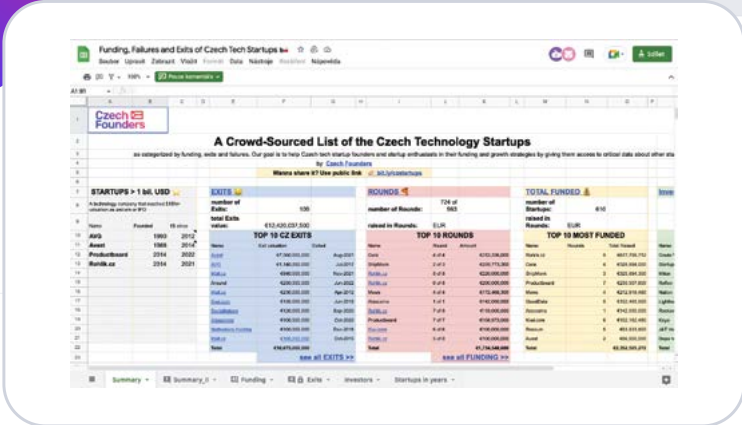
Funding, Failures and Exits of Czech Tech Startups
Soubor Upravit Zobrazit Vložit Formát Data Nástroje Rozšíření Nápověda

Sdílet

Pouze komentáře

A1:B1

Czech Founders

A Crowd-Sourced List of the Czech Technology Startups

as categorized by funding, exits and failures. Our goal is to help Czech tech startup founders and startup enthusiasts in their funding and growth strategies by giving them access to critical data about other sta

by Czech Founders

Wanna share it? Use public link bit.ly/czstartups

STARTUPS > 1 bil. USD

| Name | Founded | | |
|---|---|---|---|
| AVG | 1993 | 2012 | |
| Avast | 1988 | 2014 | |
| Productboard | 2014 | 2022 | |
| Rohlik.cz | 2014 | 2021 | |

EXITS

number of Exits: 100

total Exits value: €12,420,037,500

TOP 10 CZ EXITS

see all EXITS >>

ROUNDS

number of Rounds: 724 of 563

raised in Rounds: EUR

TOP 10 ROUNDS

see all FUNDING >>

TOTAL FUNDED

number of Startups: 610

raised in Rounds: EUR

TOP 10 MOST FUNDED

Summary | Summary_i | Funding | Exits | Investors | Startups in years